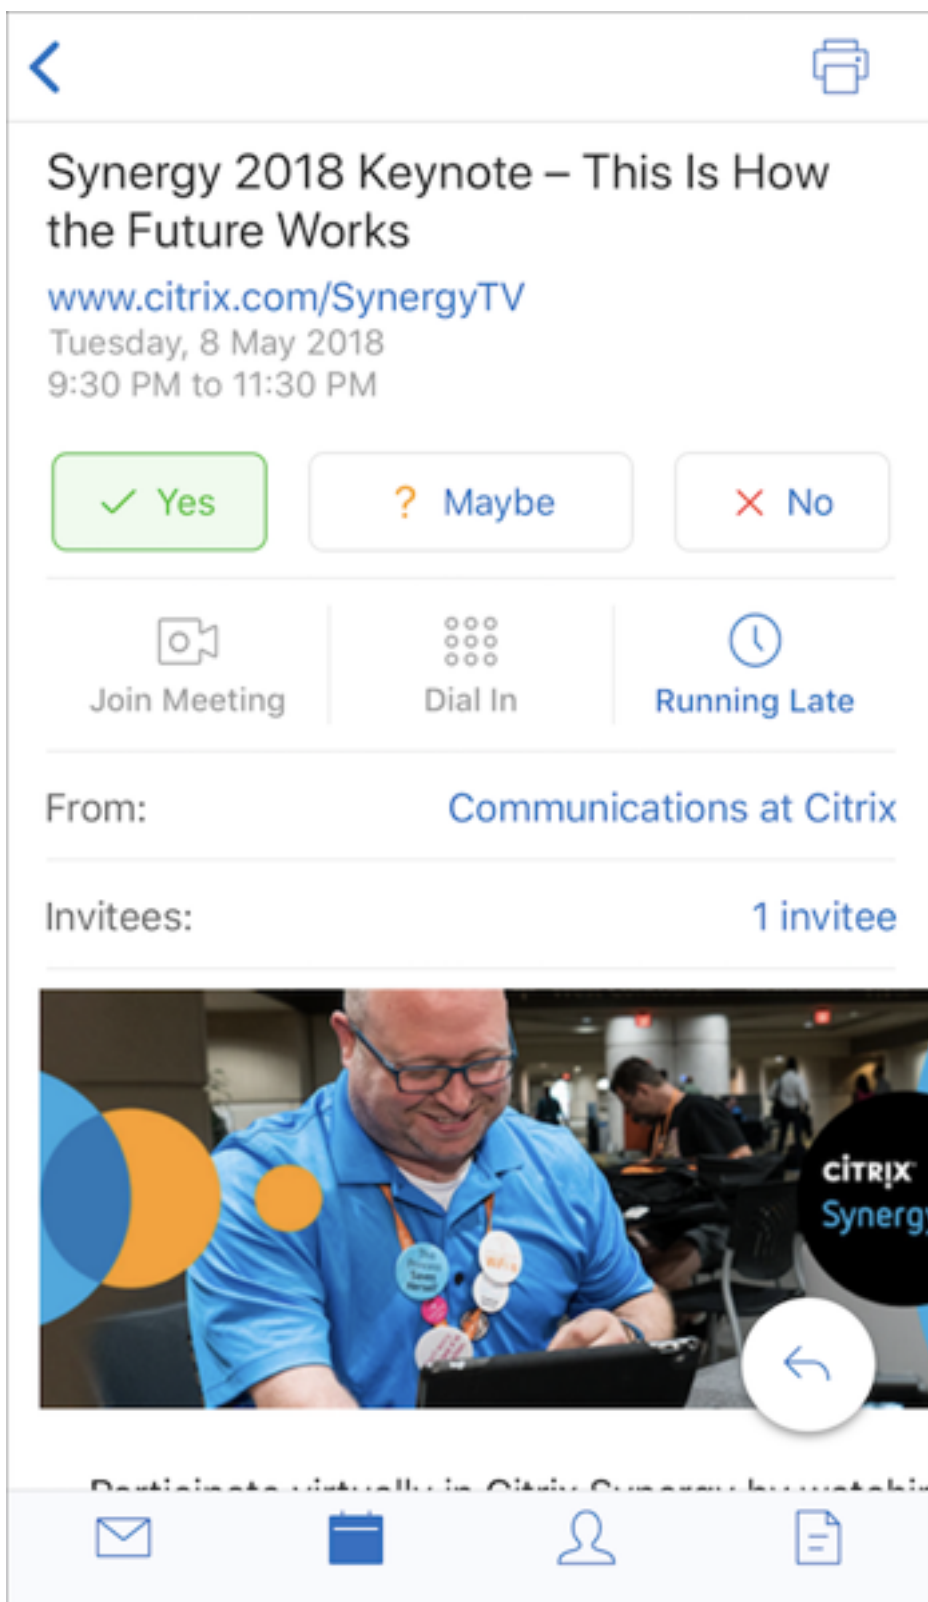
Synergy 2018 Keynote – This Is How the Future Works

www.citrix.com/SynergyTV

Tuesday, 8 May 2018

9:30 PM to 11:30 PM

Yes

? Maybe

No

Join Meeting

Dial In

Running Late

From: Communications at Citrix

Invitees: 1 invitee

CITRIX
Synerg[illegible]

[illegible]